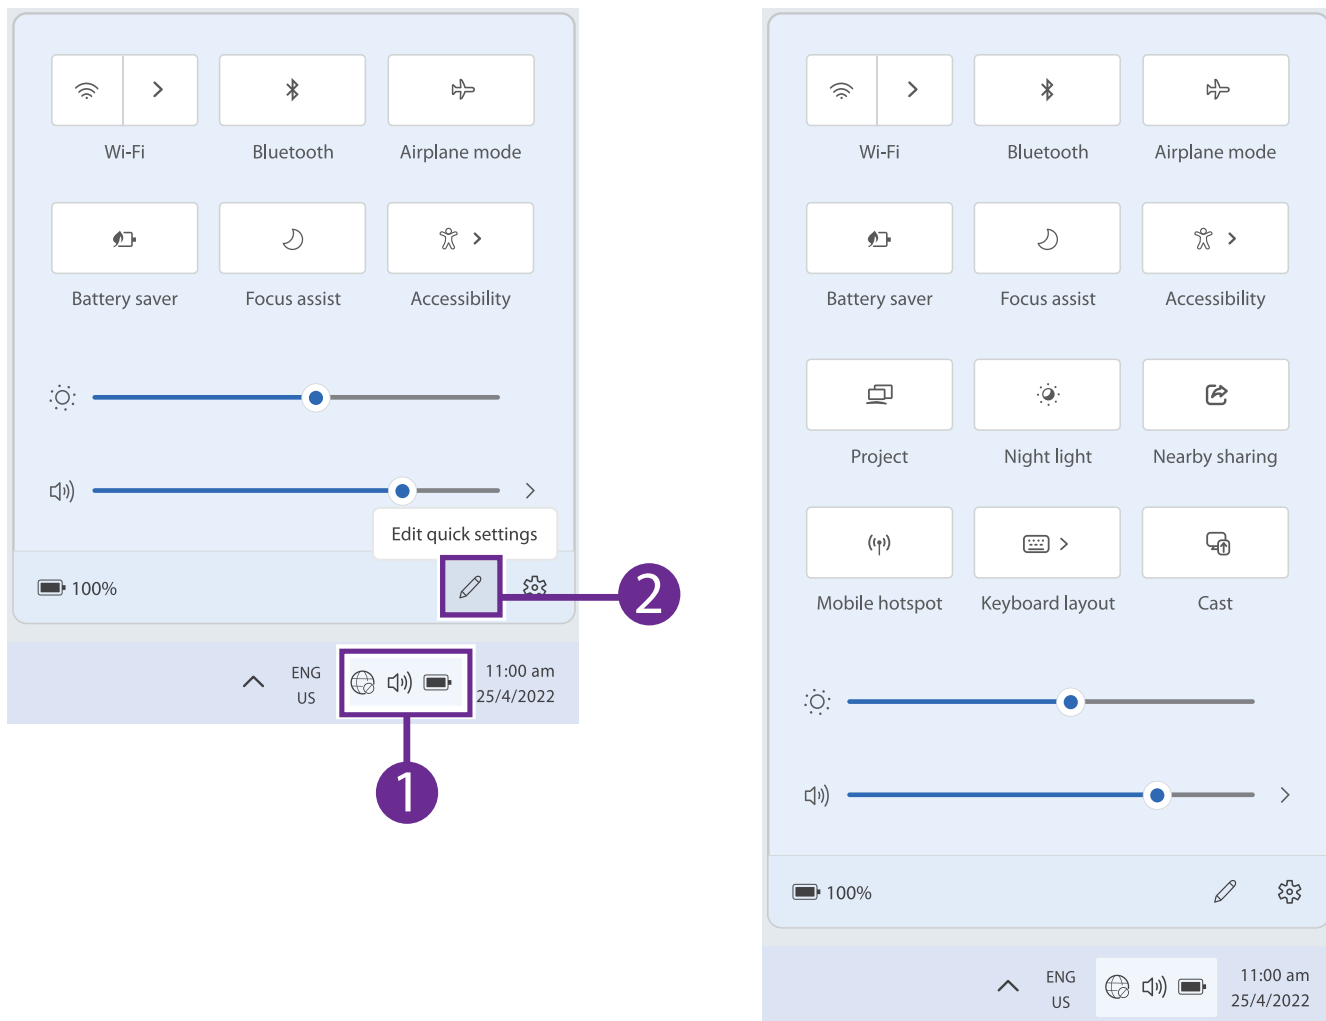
Wi-Fi
Bluetooth
Airplane mode
Battery saver
Focus assist
Accessibility

Edit quick settings

100%

2

ENG
US

11:00 am
25/4/2022

1

Wi-Fi
Bluetooth
Airplane mode
Battery saver
Focus assist
Accessibility
Project
Night light
Nearby sharing
Mobile hotspot
Keyboard layout
Cast

100%

ENG
US

11:00 am
25/4/2022